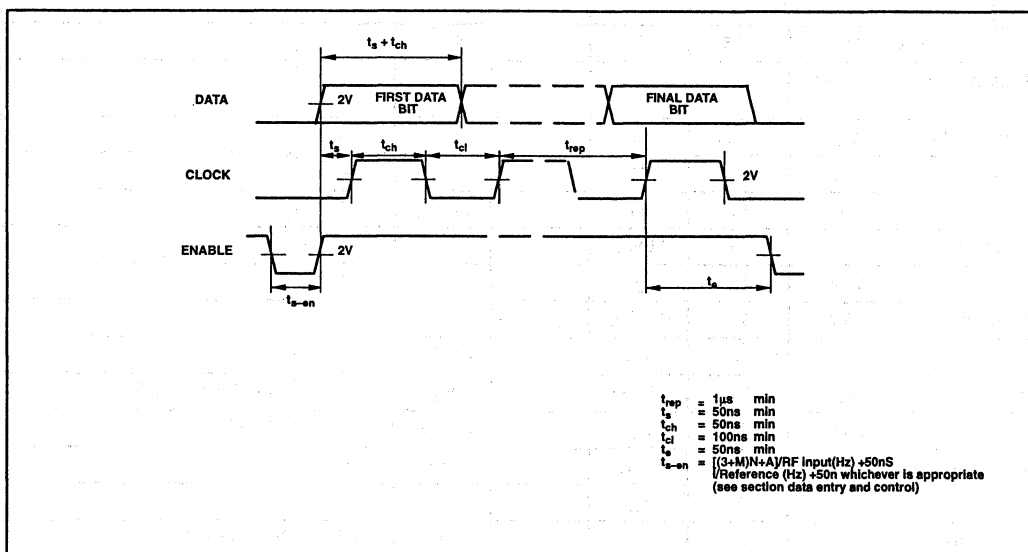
$t_s + t_{ch}$

DATA

2V

FIRST DATA BIT

FINAL DATA BIT

$t_s$

$t_{ch}$

$t_{cl}$

$t_{rep}$

CLOCK

2V

ENABLE

2V

$t_{s-en}$

$t_e$

$t_{rep}$ = 1µs min
$t_s$ = 50ns min
$t_{ch}$ = 50ns min
$t_{cl}$ = 100ns min
$t_e$ = 50ns min
$t_{s-en}$ = [(3+M)N+A)/RF input(Hz) +50nS
[/Reference (Hz) +50n whichever is appropriate
(see section data entry and control)